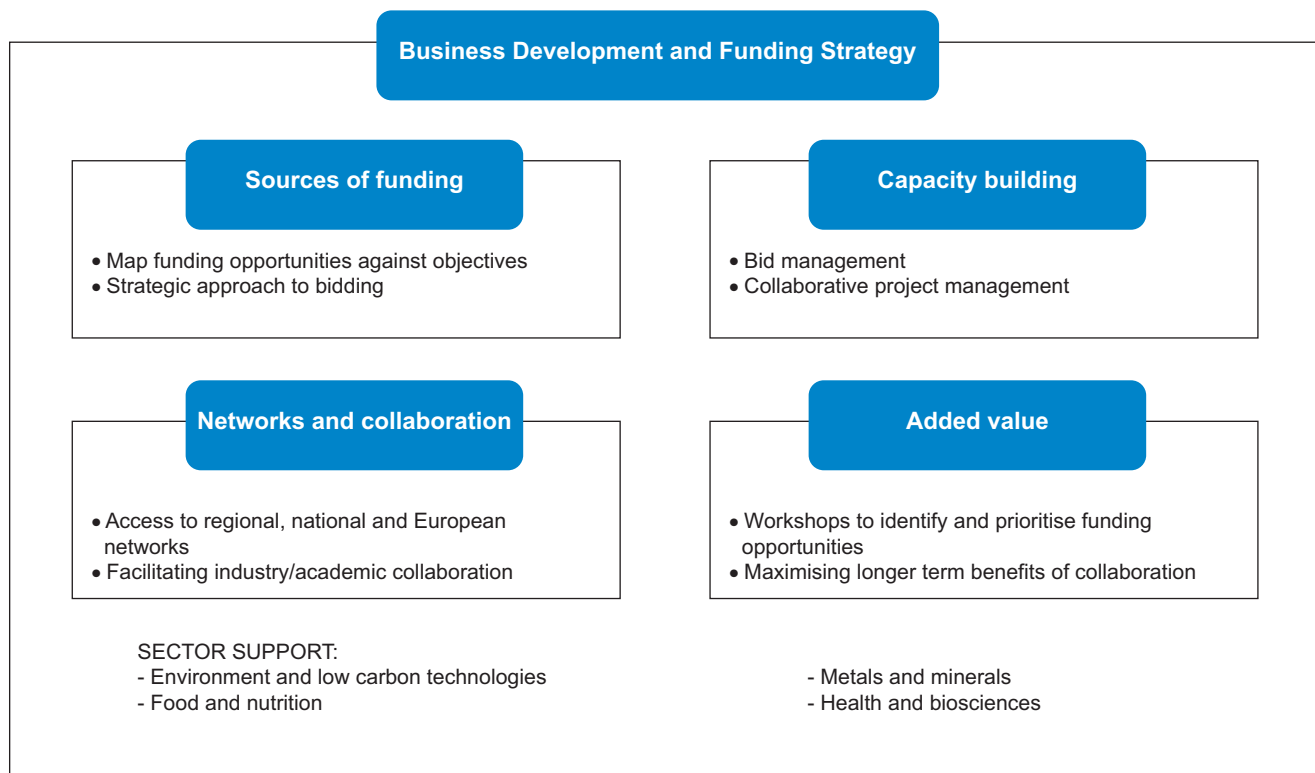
Business Development and Funding Strategy

Sources of funding

• Map funding opportunities against objectives
• Strategic approach to bidding

Capacity building

• Bid management
• Collaborative project management

Networks and collaboration

• Access to regional, national and European networks
• Facilitating industry/academic collaboration

Added value

• Workshops to identify and prioritise funding opportunities
• Maximising longer term benefits of collaboration

SECTOR SUPPORT:
- Environment and low carbon technologies
- Food and nutrition

- Metals and minerals
- Health and biosciences